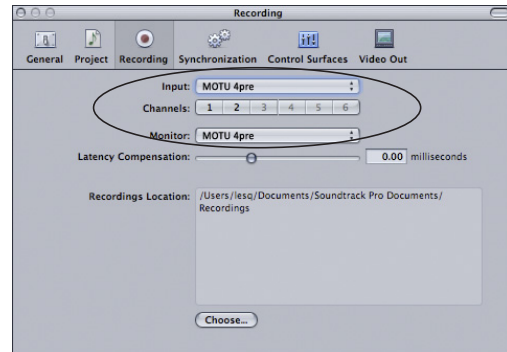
Recording

General Project Recording Synchronization Control Surfaces Video Out

Input: MOTU 4pre

Channels: 1 2 3 4 5 6

Monitor: MOTU 4pre

Latency Compensation: 0.00 milliseconds

Recordings Location: /Users/lesq/Documents/Soundtrack Pro Documents/Recordings

Choose...